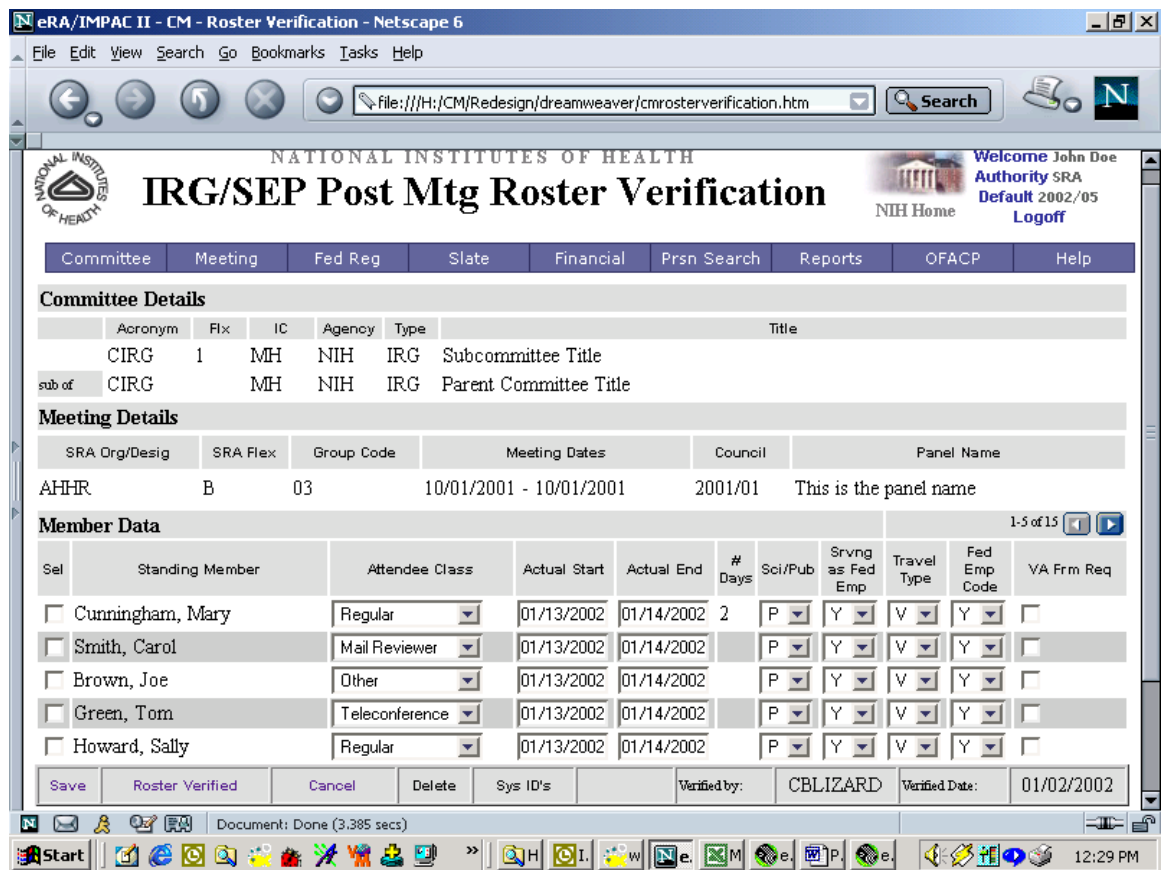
eRA/IMPAC II - CM - Roster Verification - Netscape 6

File Edit View Search Go Bookmarks Tasks Help

file:///H:/CM/Redesign/dreamweaver/cmrosterverification.htm

Search

NATIONAL INSTITUTES OF HEALTH
IRG/SEP Post Mtg Roster Verification

NIH Home

Welcome John Doe
Authority SRA
Default 2002/05
Logoff

Committee | Meeting | Fed Reg | Slate | Financial | Prsn Search | Reports | OFACP | Help

Committee Details

| | Acronym | Flx | IC | Agency | Type | Title |
|---|---|---|---|---|---|---|
| | CIRG | 1 | MH | NIH | IRG | Subcommittee Title |
| sub of | CIRG | | MH | NIH | IRG | Parent Committee Title |

Meeting Details

| SRA Org/Desig | SRA Flex | Group Code | Meeting Dates | Council | Panel Name |
|---|---|---|---|---|---|
| AHHR | B | 03 | 10/01/2001 - 10/01/2001 | 2001/01 | This is the panel name |

Member Data

1-5 of 15

| Sel | Standing Member | Attendee Class | Actual Start | Actual End | # Days | Sci/Pub | Srvng as Fed Emp | Travel Type | Fed Emp Code | VA Frm Req |
|---|---|---|---|---|---|---|---|---|---|---|
| | Cunningham, Mary | Regular | 01/13/2002 | 01/14/2002 | 2 | P | Y | V | Y | |
| | Smith, Carol | Mail Reviewer | 01/13/2002 | 01/14/2002 | | P | Y | V | Y | |
| | Brown, Joe | Other | 01/13/2002 | 01/14/2002 | | P | Y | V | Y | |
| | Green, Tom | Teleconference | 01/13/2002 | 01/14/2002 | | P | Y | V | Y | |
| | Howard, Sally | Regular | 01/13/2002 | 01/14/2002 | | P | Y | V | Y | |

Save | Roster Verified | Cancel | Delete | Sys ID's | Verified by: CBLIZARD | Verified Date: 01/02/2002

Document: Done (3.385 secs)

Start
12:29 PM